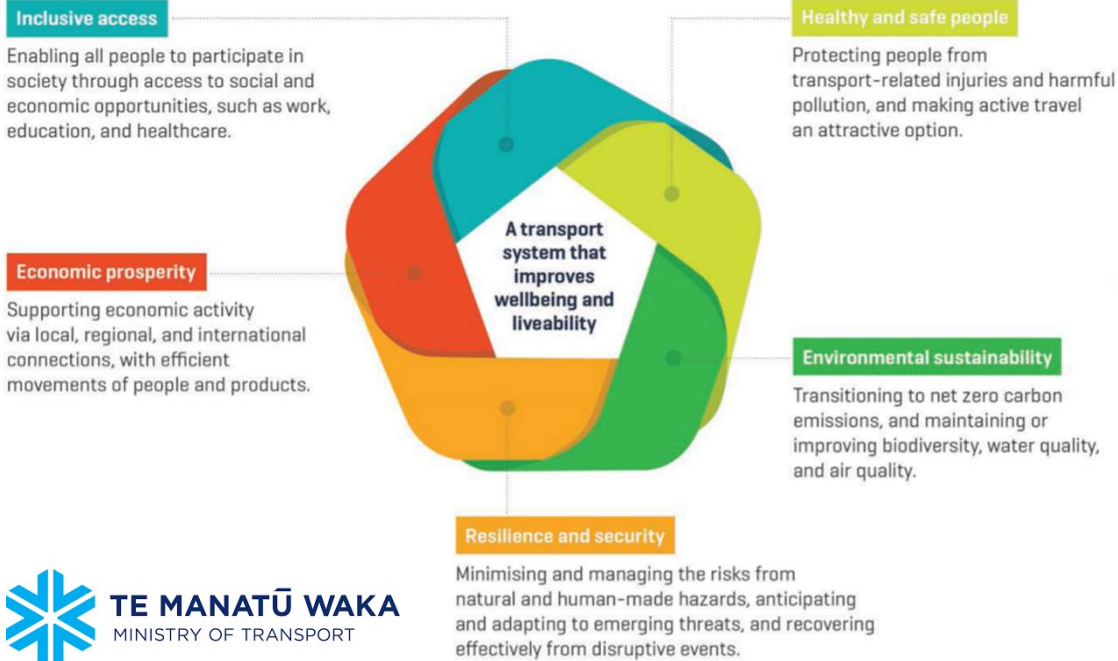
Inclusive access

Enabling all people to participate in society through access to social and economic opportunities, such as work, education, and healthcare.

Healthy and safe people

Protecting people from transport-related injuries and harmful pollution, and making active travel an attractive option.

A transport system that improves wellbeing and liveability

Economic prosperity

Supporting economic activity via local, regional, and international connections, with efficient movements of people and products.

Environmental sustainability

Transitioning to net zero carbon emissions, and maintaining or improving biodiversity, water quality, and air quality.

Resilience and security

Minimising and managing the risks from natural and human-made hazards, anticipating and adapting to emerging threats, and recovering effectively from disruptive events.

TE MANATŪ WAKA
MINISTRY OF TRANSPORT